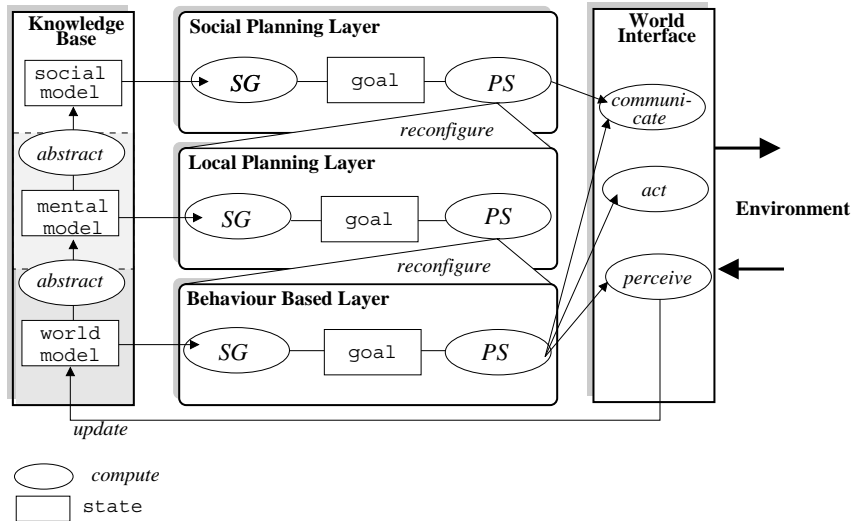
Knowledge Base

social model

abstract

mental model

abstract

world model

Social Planning Layer

SG

goal

PS

reconfigure

Local Planning Layer

SG

goal

PS

reconfigure

Behaviour Based Layer

SG

goal

PS

World Interface

communicate

act

perceive

Environment

update

compute

state